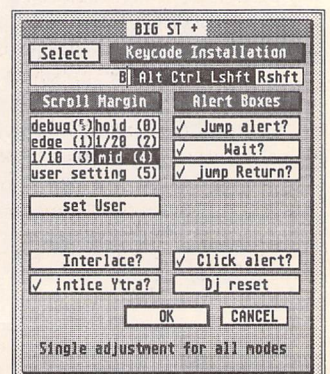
BIG ST +

Select Keycode Installation

B Alt Ctrl Lshft Rshft

Scroll Margin

debug(5) hold (0)
edge (1) 1/20 (2)
1/10 (3) mid (4)
user setting (5)

set User

Alert Boxes

✓ Jump alert?
✓ Wait?
✓ jump Return?

Interlace?
✓ intlce Ytra?

✓ Click alert?
Dj reset

OK CANCEL

Single adjustment for all modes